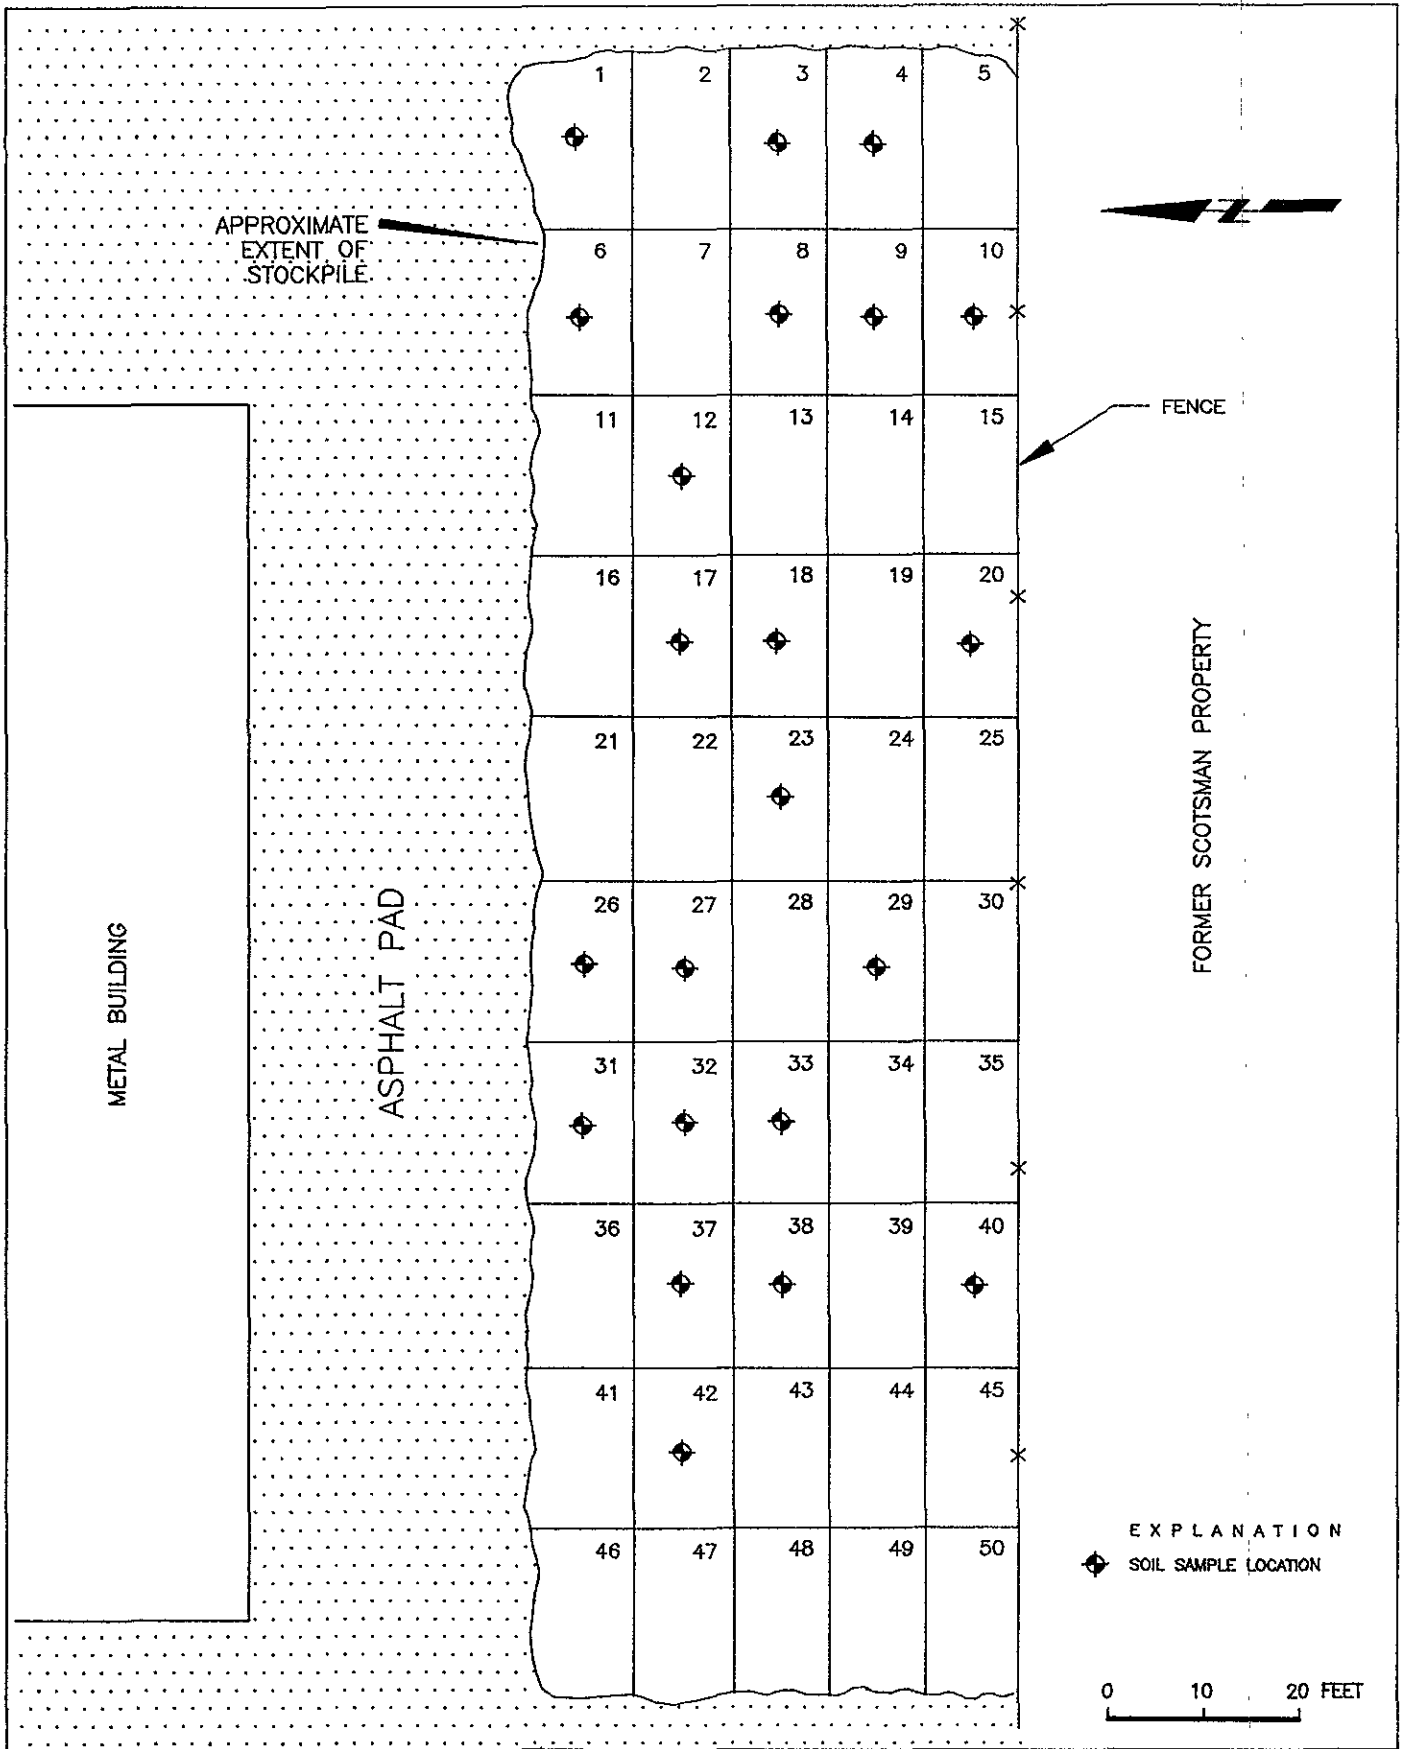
1 2 3 4 5

APPROXIMATE EXTENT OF STOCKPILE

6 7 8 9 10

N

11 12 13 14 15

FENCE

16 17 18 19 20

21 22 23 24 25

26 27 28 29 30

31 32 33 34 35

36 37 38 39 40

41 42 43 44 45

46 47 48 49 50

METAL BUILDING

ASPHALT PAD

FORMER SCOTSMAN PROPERTY

EXPLANATION
SOIL SAMPLE LOCATION

0 10 20 FEET